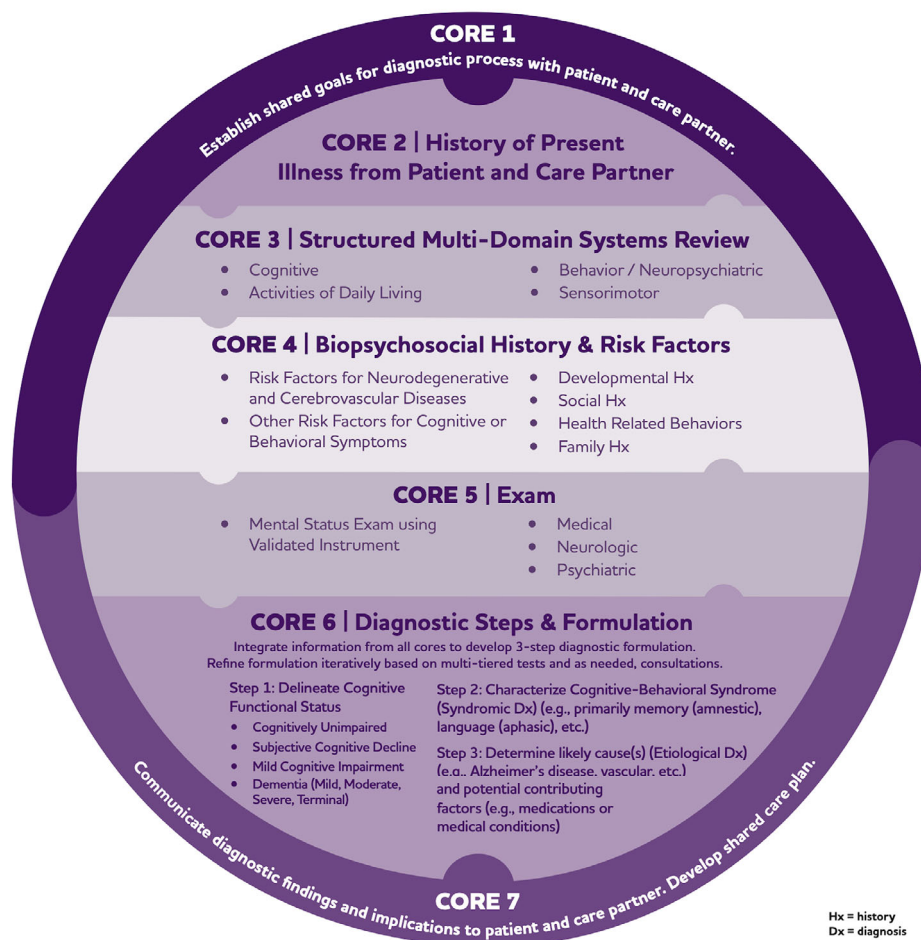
CORE 1

Establish shared goals for diagnostic process with patient and care partner.

CORE 2 | History of Present Illness from Patient and Care Partner

CORE 3 | Structured Multi-Domain Systems Review

- Cognitive
- Activities of Daily Living
- Behavior / Neuropsychiatric
- Sensorimotor

CORE 4 | Biopsychosocial History & Risk Factors

- Risk Factors for Neurodegenerative and Cerebrovascular Diseases
- Other Risk Factors for Cognitive or Behavioral Symptoms
- Developmental Hx
- Social Hx
- Health Related Behaviors
- Family Hx

CORE 5 | Exam

- Mental Status Exam using Validated Instrument
- Medical
- Neurologic
- Psychiatric

CORE 6 | Diagnostic Steps & Formulation

Integrate information from all cores to develop 3-step diagnostic formulation. Refine formulation iteratively based on multi-tiered tests and as needed, consultations.

Step 1: Delineate Cognitive Functional Status
- Cognitively Unimpaired
- Subjective Cognitive Decline
- Mild Cognitive Impairment
- Dementia (Mild, Moderate, Severe, Terminal)

Step 2: Characterize Cognitive-Behavioral Syndrome (Syndromic Dx) (e.g., primarily memory (amnestic), language (aphasic), etc.)

Step 3: Determine likely cause(s) (Etiological Dx) (e.g., Alzheimer's disease, vascular, etc.) and potential contributing factors (e.g., medications or medical conditions)

Communicate diagnostic findings and implications to patient and care partner. Develop shared care plan.

CORE 7

Hx = history
Dx = diagnosis